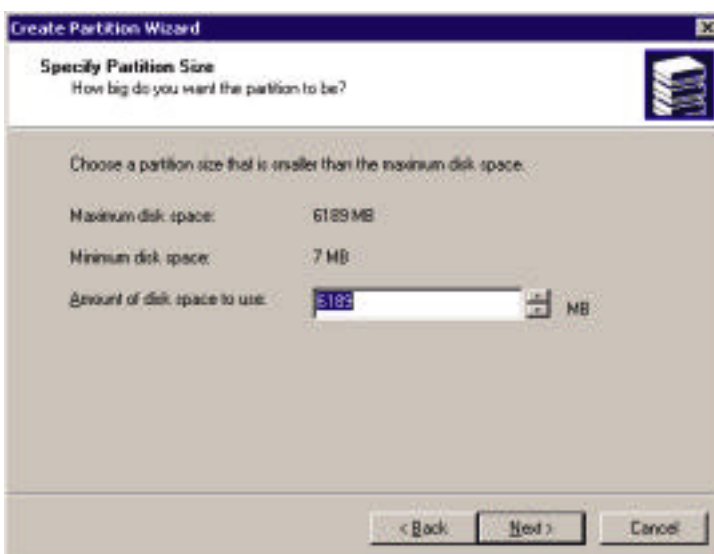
Create Partition Wizard

Specify Partition Size
How big do you want the partition to be?

Choose a partition size that is smaller than the maximum disk space.

Maximum disk space: 6189 MB

Minimum disk space: 7 MB

Amount of disk space to use: 6189 MB

< Back | Next > | Cancel